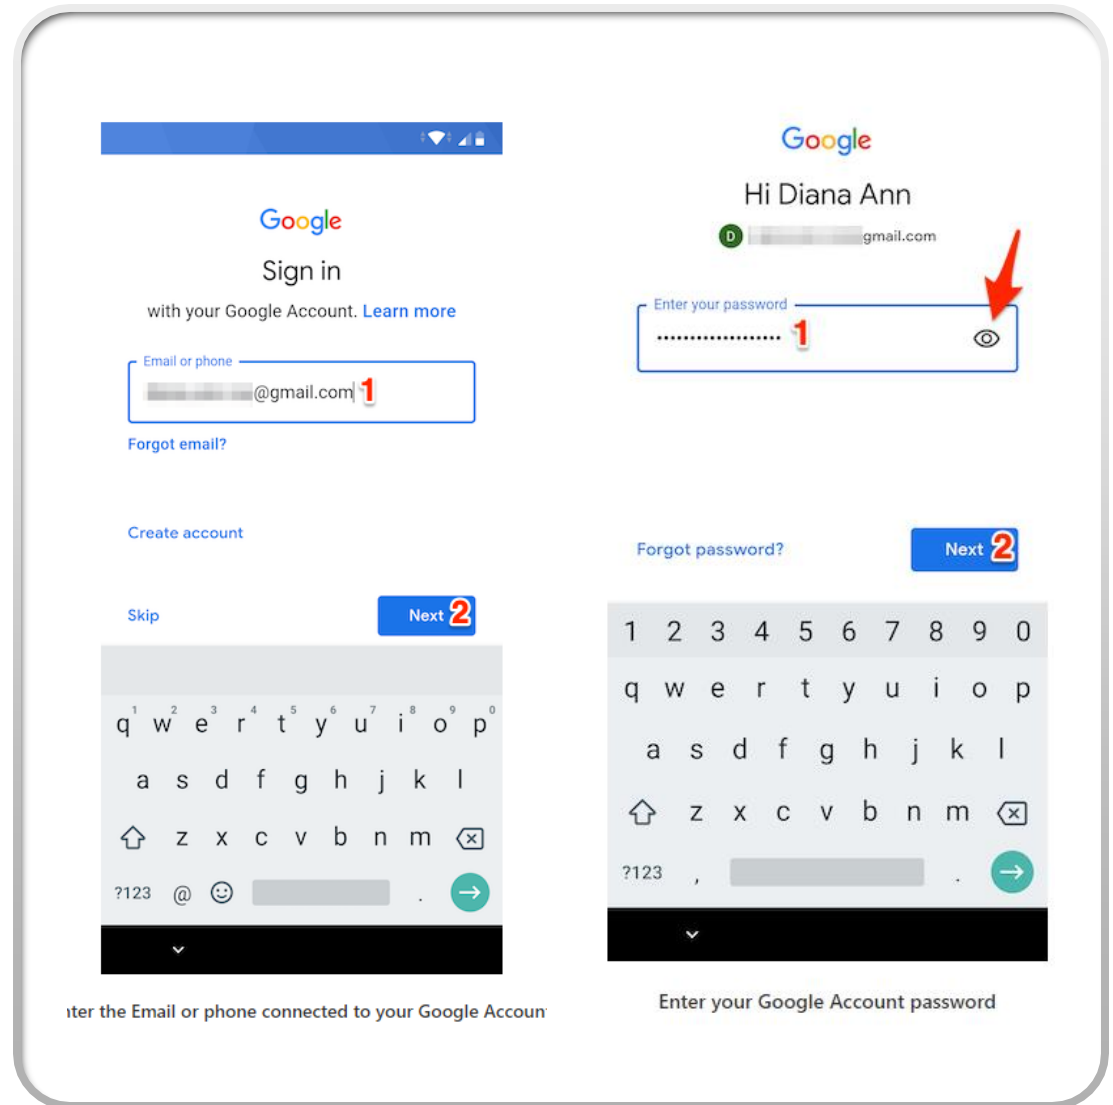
Google

Sign in

with your Google Account. Learn more

Email or phone

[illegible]@gmail.com 1

Forgot email?

Create account

Skip

Next 2

1 2 3 4 5 6 7 8 9 0
q w e r t y u i o p
a s d f g h j k l
z x c v b n m
?123 @ ☺ .

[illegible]ter the Email or phone connected to your Google Accoun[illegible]

Google

Hi Diana Ann

D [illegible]gmail.com

Enter your password

•••••••••••••••••••• 1

Forgot password?

Next 2

1 2 3 4 5 6 7 8 9 0
q w e r t y u i o p
a s d f g h j k l
z x c v b n m
?123 , .

Enter your Google Account password